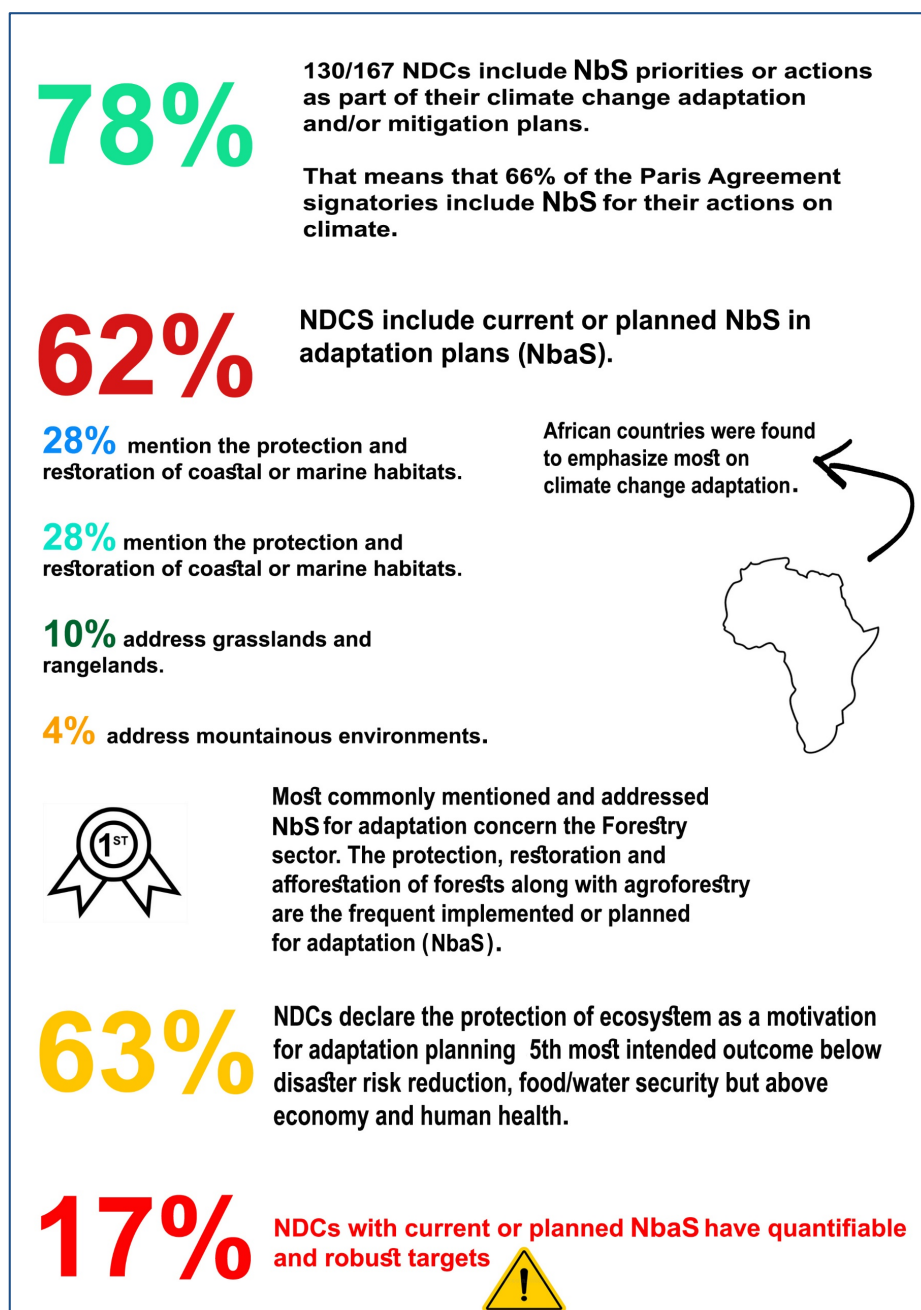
78%

130/167 NDCs include NbS priorities or actions as part of their climate change adaptation and/or mitigation plans.

That means that 66% of the Paris Agreement signatories include NbS for their actions on climate.

62%

NDCS include current or planned NbS in adaptation plans (NbaS).

28% mention the protection and restoration of coastal or marine habitats.

African countries were found to emphasize most on climate change adaptation.

28% mention the protection and restoration of coastal or marine habitats.

10% address grasslands and rangelands.

4% address mountainous environments.

1ST

Most commonly mentioned and addressed NbS for adaptation concern the Forestry sector. The protection, restoration and afforestation of forests along with agroforestry are the frequent implemented or planned for adaptation (NbaS).

63%

NDCs declare the protection of ecosystem as a motivation for adaptation planning 5th most intended outcome below disaster risk reduction, food/water security but above economy and human health.

17%

NDCs with current or planned NbaS have quantifiable and robust targets

!